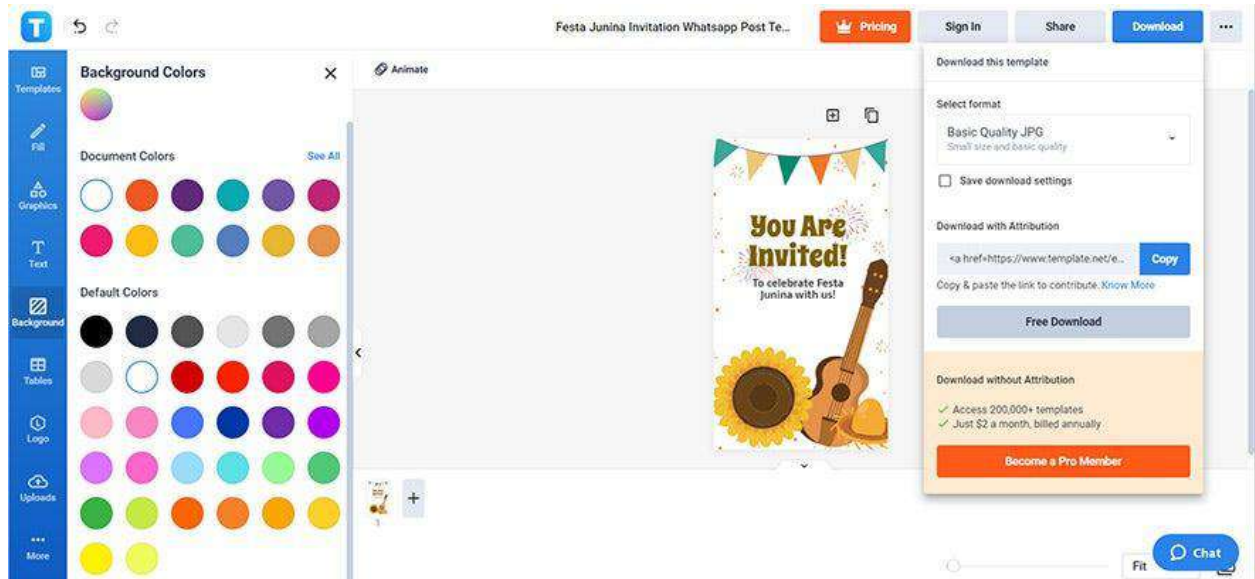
T

Festa Junina Invitation Whatsapp Post Te...

Pricing

Sign In

Share

Download

...

Templates

Fill

Graphics

Text

Background

Tables

Logo

Uploads

More

Background Colors

Document Colors

See All

Default Colors

Animate

You Are Invited!

To celebrate Festa Junina with us!

1

Download this template

Select format

Basic Quality JPG

Small size and basic quality

Save download settings

Download with Attribution

<a href=https://www.template.net/e...

Copy

Copy & paste the link to contribute. Know More

Free Download

Download without Attribution

✓ Access 200,000+ templates

✓ Just $2 a month, billed annually

Become a Pro Member

Fit

Chat